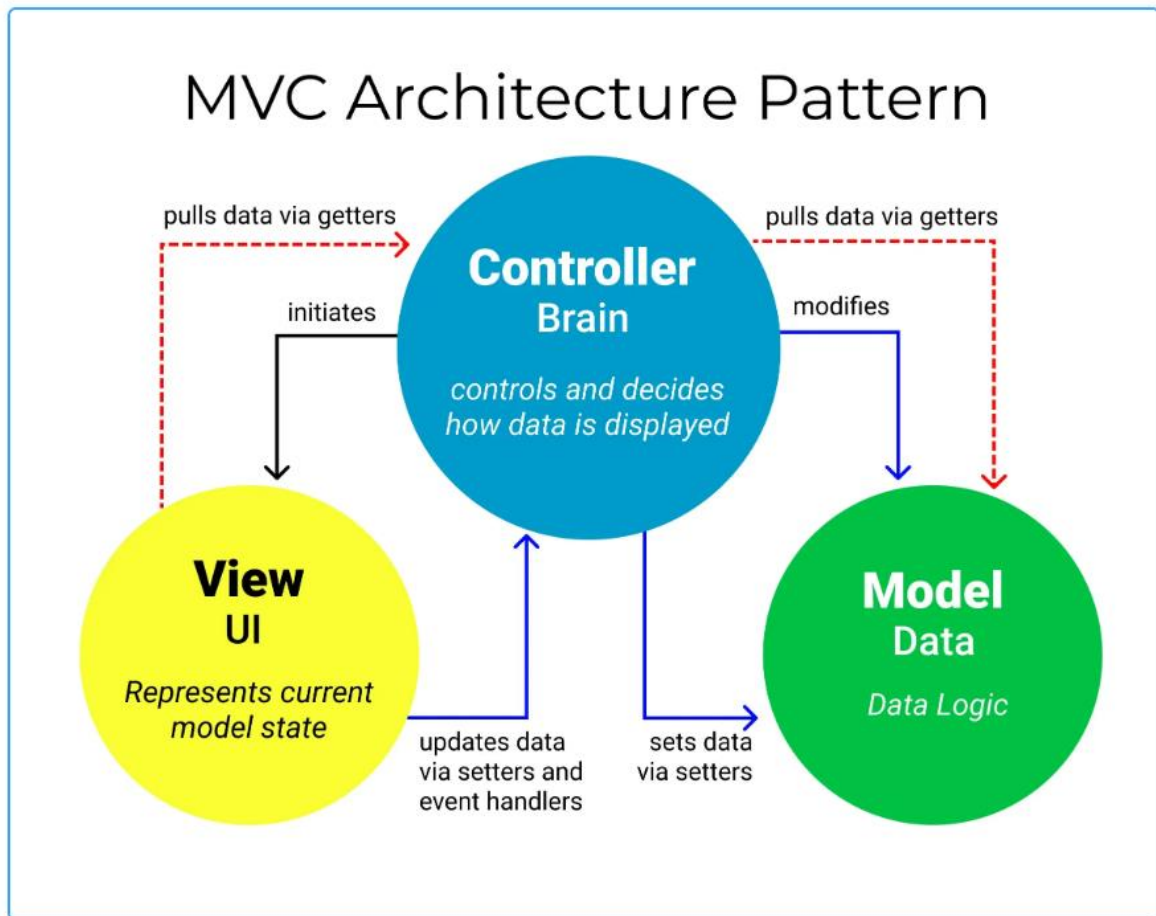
MVC Architecture Pattern

pulls data via getters

pulls data via getters

initiates

modifies

Controller
Brain

controls and decides how data is displayed

View
UI

Represents current model state

Model
Data

Data Logic

updates data via setters and event handlers

sets data via setters